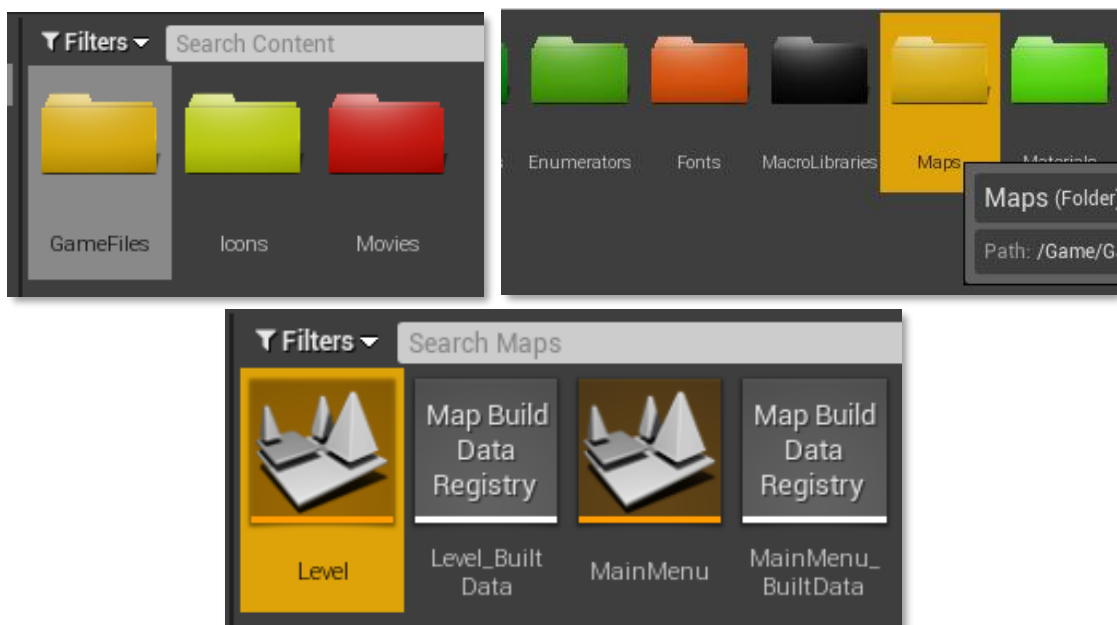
Filters
Search Content

GameFiles
Icons
Movies

Enumerators
Fonts
MacroLibraries
Maps
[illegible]

Maps (Folder)
Path: /Game/G

Filters
Search Maps

Map Build Data Registry
Map Build Data Registry

Level
Level_BuiltData
MainMenu
MainMenu_BuiltData